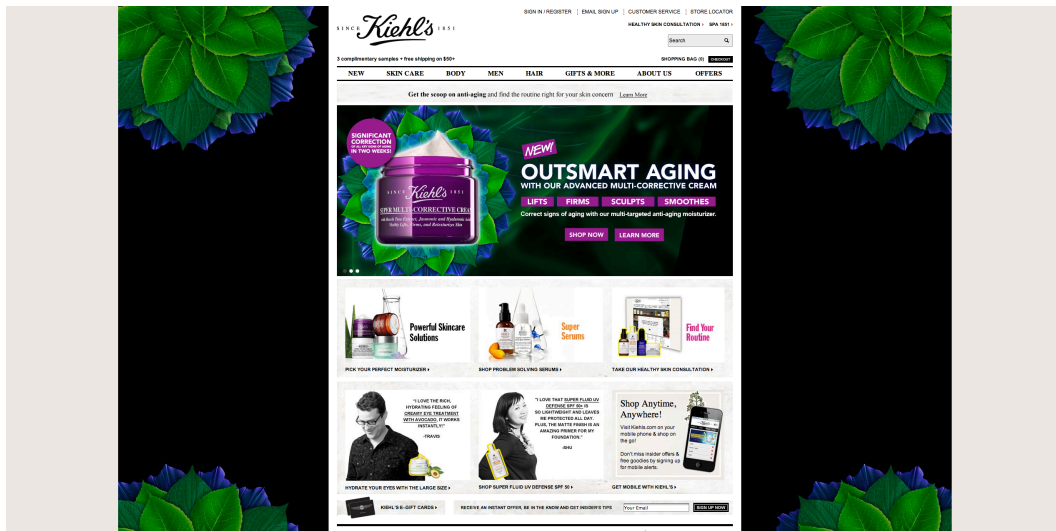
SIGN IN / REGISTER | EMAIL SIGN UP | CUSTOMER SERVICE | STORE LOCATOR

SINCE Kiehl's 1851

HEALTHY SKIN CONSULTATION › SPA 1851 ›

Search

3 complimentary samples + free shipping on $50+

SHOPPING BAG (0) CHECKOUT

NEW | SKIN CARE | BODY | MEN | HAIR | GIFTS & MORE | ABOUT US | OFFERS

Get the scoop on anti-aging and find the routine right for your skin concern Learn More

SIGNIFICANT CORRECTION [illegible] IN TWO WEEKS!

SINCE Kiehl's 1851 SUPER MULTI-CORRECTIVE CREAM

NEW!

OUTSMART AGING

WITH OUR ADVANCED MULTI-CORRECTIVE CREAM

LIFTS | FIRMS | SCULPTS | SMOOTHES

Correct signs of aging with our multi-targeted anti-aging moisturizer.

SHOP NOW | LEARN MORE

Powerful Skincare Solutions

PICK YOUR PERFECT MOISTURIZER ›

Super Serums

SHOP PROBLEM SOLVING SERUMS ›

Find Your Routine

TAKE OUR HEALTHY SKIN CONSULTATION ›

"I LOVE THE RICH, HYDRATING FEELING OF CREAMY EYE TREATMENT WITH AVOCADO. IT WORKS INSTANTLY!"
-TRAVIS

HYDRATE YOUR EYES WITH THE LARGE SIZE ›

"I LOVE THAT SUPER FLUID UV DEFENSE SPF 50+ IS SO LIGHTWEIGHT AND LEAVES ME PROTECTED ALL DAY. PLUS, THE MATTE FINISH IS AN AMAZING PRIMER FOR MY FOUNDATION."
-SHU

SHOP SUPER FLUID UV DEFENSE SPF 50 ›

Shop Anytime, Anywhere!

Visit Kiehls.com on your mobile phone & shop on the go!

Don't miss insider offers & free goodies by signing up for mobile alerts.

GET MOBILE WITH KIEHL'S ›

KIEHL'S E-GIFT CARDS ›

RECEIVE AN INSTANT OFFER, BE IN THE KNOW AND GET INSIDER'S TIPS

Your Email

SIGN UP NOW